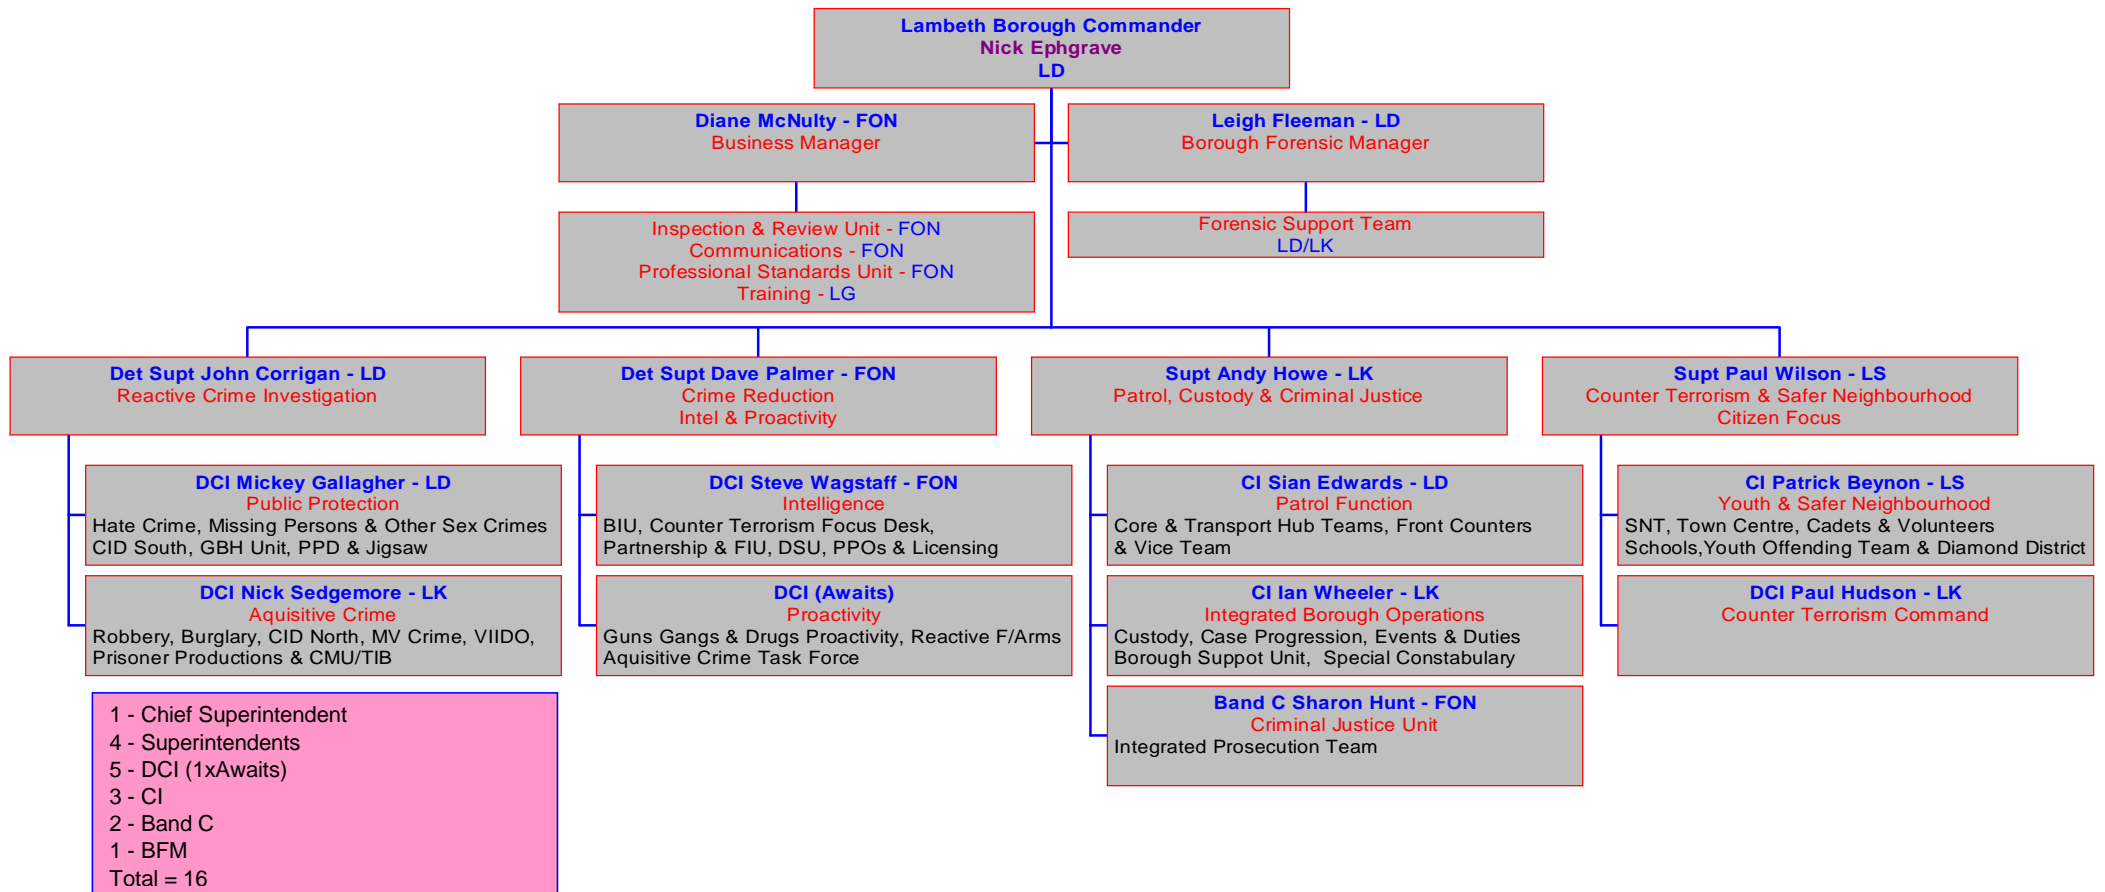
Lambeth Borough Commander
Nick Ephgrave
LD

Diane McNulty - FON
Business Manager

Leigh Fleeman - LD
Borough Forensic Manager

Inspection & Review Unit - FON
Communications - FON
Professional Standards Unit - FON
Training - LG

Forensic Support Team
LD/LK

Det Supt John Corrigan - LD
Reactive Crime Investigation

Det Supt Dave Palmer - FON
Crime Reduction
Intel & Proactivity

Supt Andy Howe - LK
Patrol, Custody & Criminal Justice

Supt Paul Wilson - LS
Counter Terrorism & Safer Neighbourhood
Citizen Focus

DCI Mickey Gallagher - LD
Public Protection
Hate Crime, Missing Persons & Other Sex Crimes
CID South, GBH Unit, PPD & Jigsaw

DCI Steve Wagstaff - FON
Intelligence
BIU, Counter Terrorism Focus Desk,
Partnership & FIU, DSU, PPOs & Licensing

CI Sian Edwards - LD
Patrol Function
Core & Transport Hub Teams, Front Counters
& Vice Team

CI Patrick Beynon - LS
Youth & Safer Neighbourhood
SNT, Town Centre, Cadets & Volunteers
Schools,Youth Offending Team & Diamond District

DCI Nick Sedgemore - LK
Aquisitive Crime
Robbery, Burglary, CID North, MV Crime, VIIDO,
Prisoner Productions & CMU/TIB

DCI (Awaits)
Proactivity
Guns Gangs & Drugs Proactivity, Reactive F/Arms
Aquisitive Crime Task Force

CI Ian Wheeler - LK
Integrated Borough Operations
Custody, Case Progression, Events & Duties
Borough Suppot Unit, Special Constabulary

DCI Paul Hudson - LK
Counter Terrorism Command

Band C Sharon Hunt - FON
Criminal Justice Unit
Integrated Prosecution Team

1 - Chief Superintendent
4 - Superintendents
5 - DCI (1xAwaits)
3 - CI
2 - Band C
1 - BFM
Total = 16